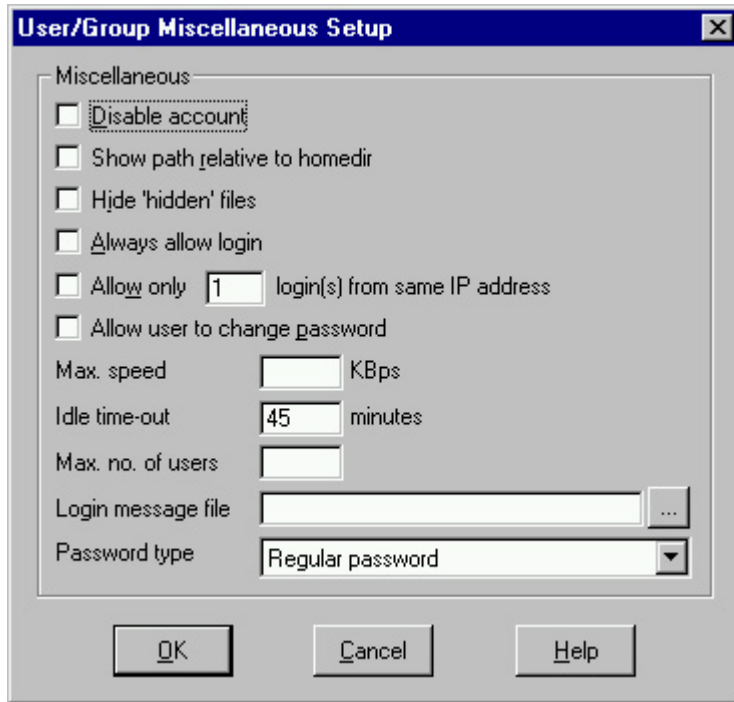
User/Group Miscellaneous Setup

Miscellaneous

Disable account

Show path relative to homedir

Hide 'hidden' files

Always allow login

Allow only 1 login(s) from same IP address

Allow user to change password

Max. speed KBps

Idle time-out 45 minutes

Max. no. of users

Login message file ...

Password type Regular password

OK Cancel Help